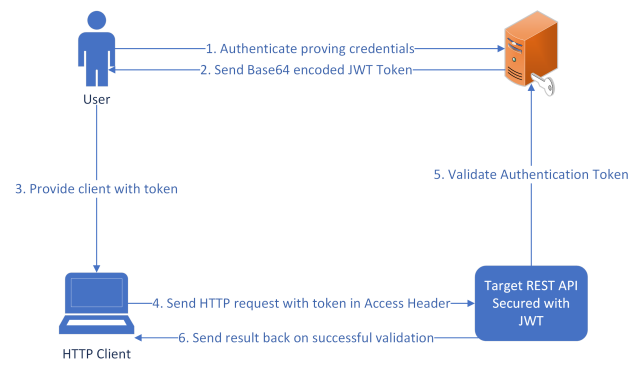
User

1. Authenticate proving credentials

2. Send Base64 encoded JWT Token

3. Provide client with token

5. Validate Authentication Token

4. Send HTTP request with token in Access Header

Target REST API Secured with JWT

6. Send result back on successful validation

HTTP Client